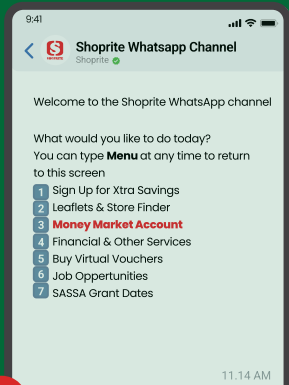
9:41

Shoprite Whatsapp Channel
Shoprite

Welcome to the Shoprite WhatsApp channel

What would you like to do today?
You can type **Menu** at any time to return to this screen
1 Sign Up for Xtra Savings
2 Leaflets & Store Finder
3 Money Market Account
4 Financial & Other Services
5 Buy Virtual Vouchers
6 Job Oppertunities
7 SASSA Grant Dates

11.14 AM